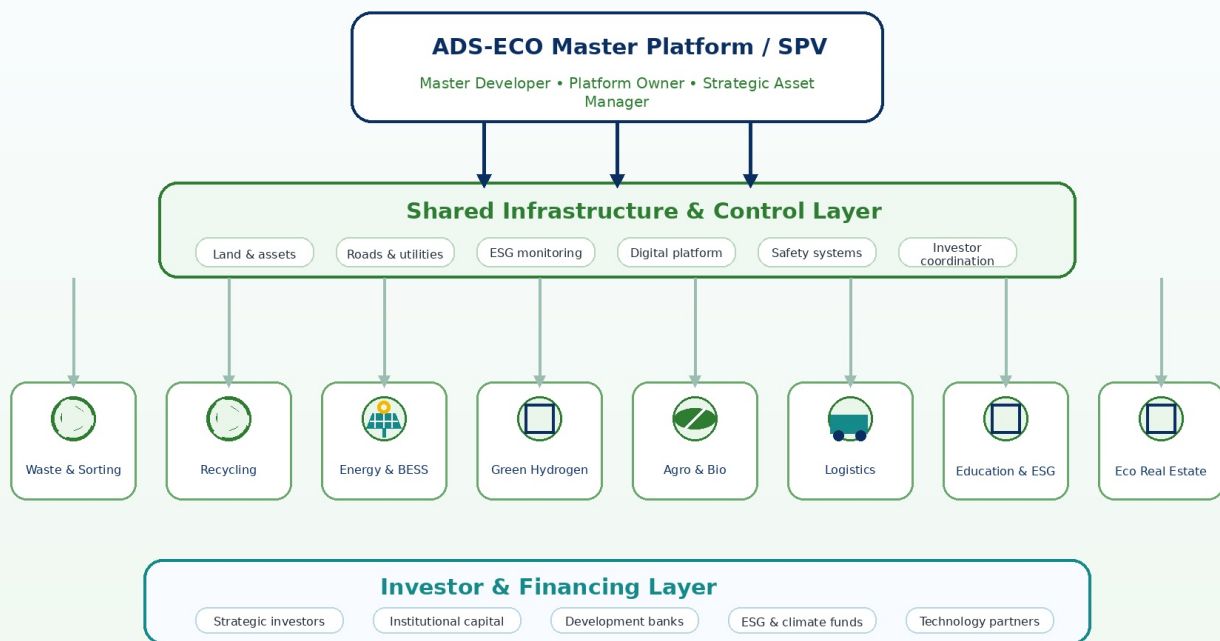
ADS-ECO Master Platform / SPV

Master Developer • Platform Owner • Strategic Asset Manager

Shared Infrastructure & Control Layer

Land & assets

Roads & utilities

ESG monitoring

Digital platform

Safety systems

Investor coordination

Waste & Sorting

Recycling

Energy & BESS

Green Hydrogen

Agro & Bio

Logistics

Education & ESG

Eco Real Estate

Investor & Financing Layer

Strategic investors

Institutional capital

Development banks

ESG & climate funds

Technology partners